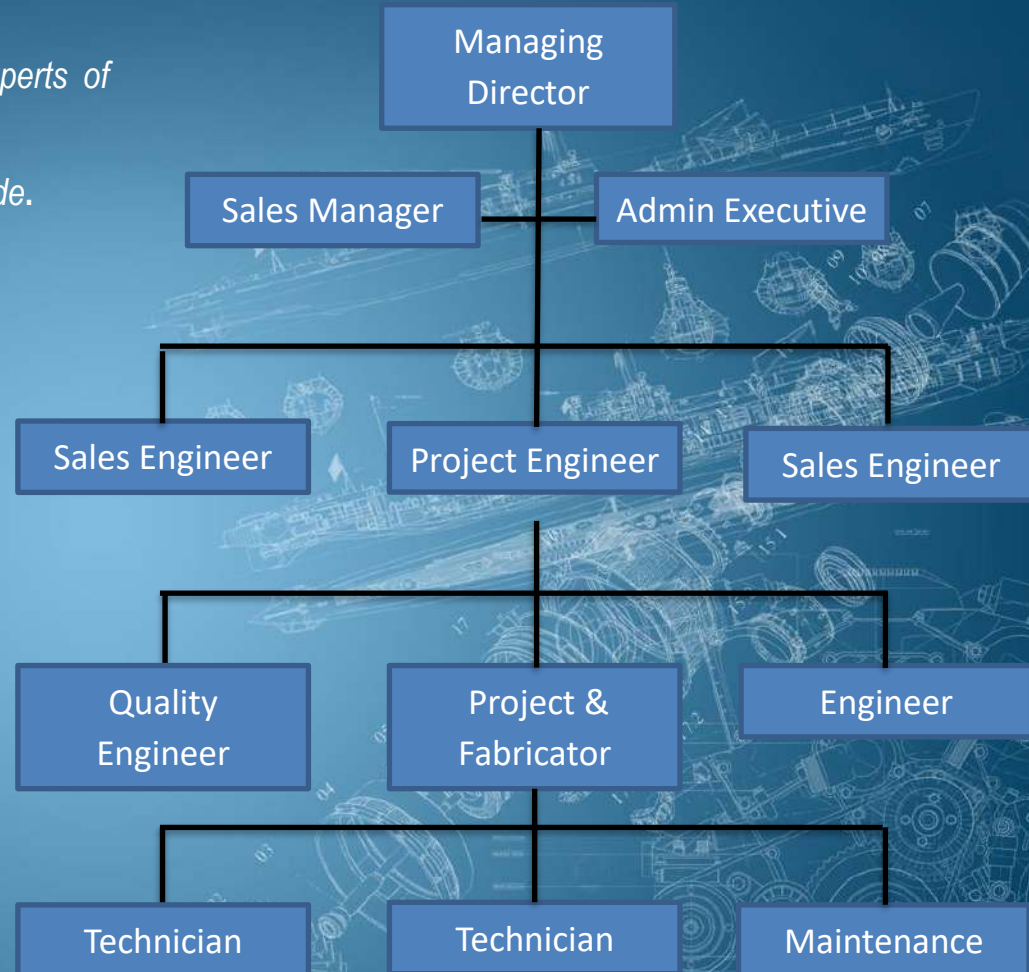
perts of

de.

Managing Director

Sales Manager

Admin Executive

Sales Engineer

Project Engineer

Sales Engineer

Quality Engineer

Project & Fabricator

Engineer

Technician

Technician

Maintenance